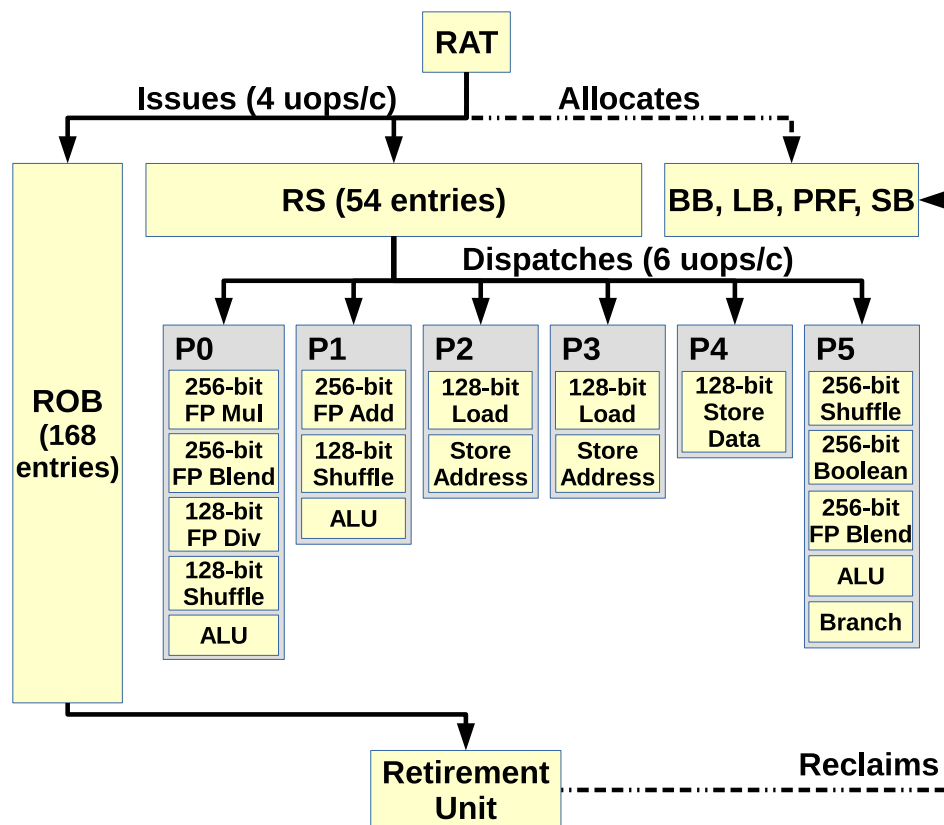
RAT

Issues (4 uops/c)

Allocates

ROB (168 entries)

RS (54 entries)

BB, LB, PRF, SB

Dispatches (6 uops/c)

P0
256-bit FP Mul
256-bit FP Blend
128-bit FP Div
128-bit Shuffle
ALU

P1
256-bit FP Add
128-bit Shuffle
ALU

P2
128-bit Load
Store Address

P3
128-bit Load
Store Address

P4
128-bit Store Data

P5
256-bit Shuffle
256-bit Boolean
256-bit FP Blend
ALU
Branch

Retirement Unit

Reclaims